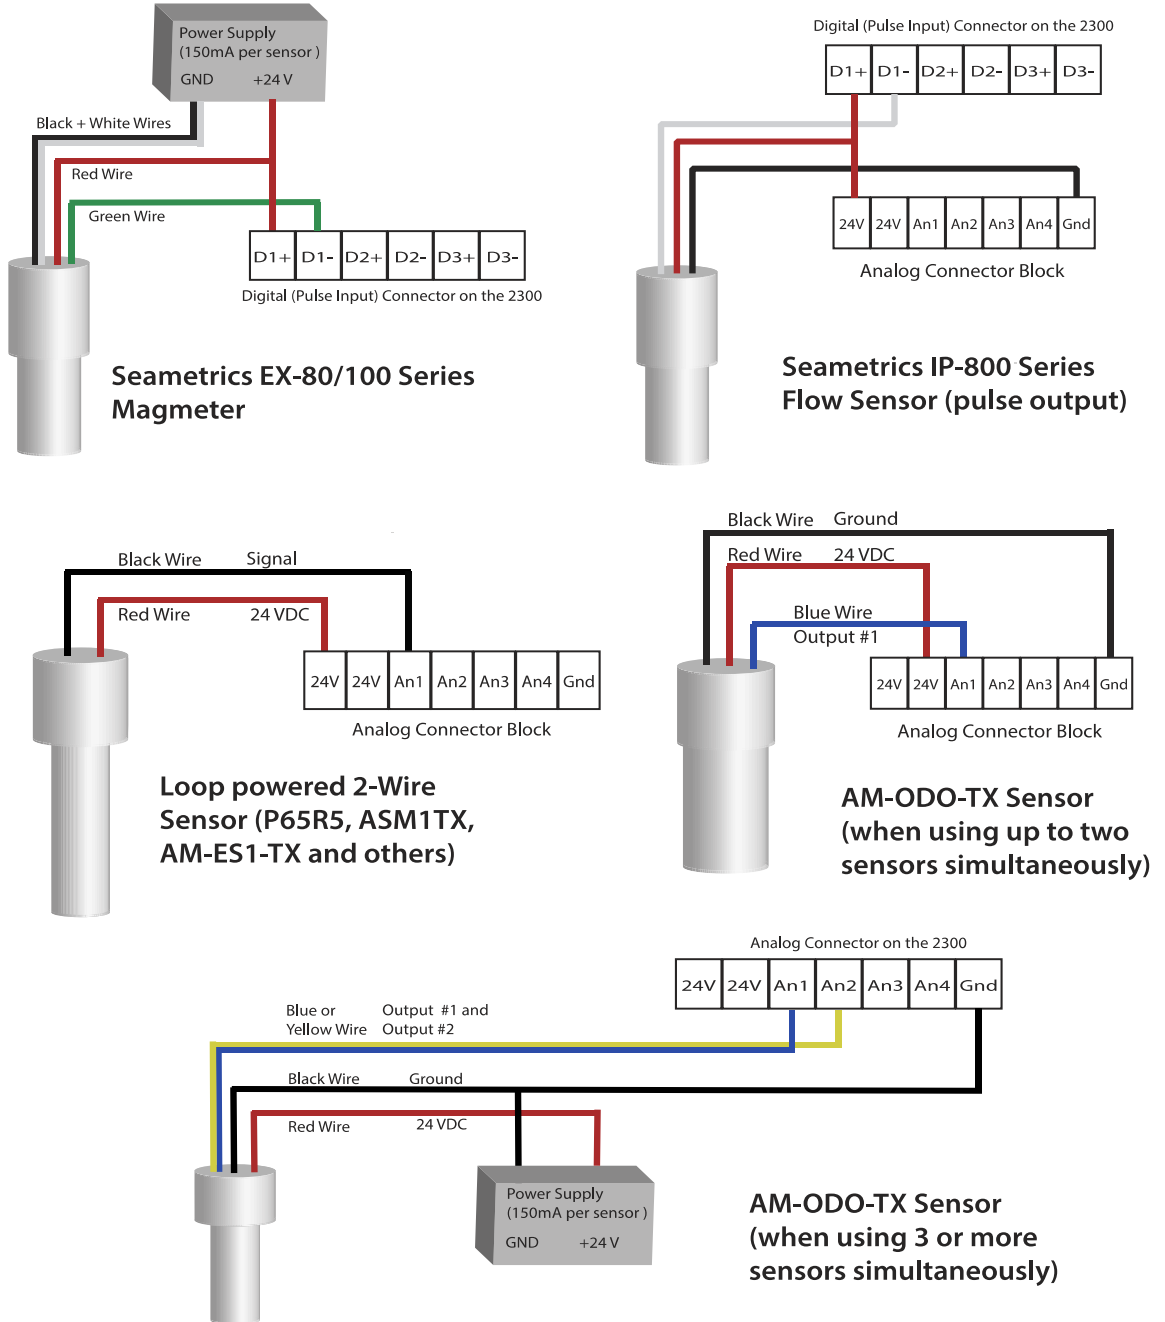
Power Supply
(150mA per sensor )
GND +24 V

Black + White Wires
Red Wire
Green Wire

| D1+ | D1- | D2+ | D2- | D3+ | D3- |
|---|---|---|---|---|---|

Digital (Pulse Input) Connector on the 2300

Seametrics EX-80/100 Series Magmeter

Digital (Pulse Input) Connector on the 2300

| D1+ | D1- | D2+ | D2- | D3+ | D3- |
|---|---|---|---|---|---|

| 24V | 24V | An1 | An2 | An3 | An4 | Gnd |
|---|---|---|---|---|---|---|

Analog Connector Block

Seametrics IP-800 Series Flow Sensor (pulse output)

Black Wire Signal
Red Wire 24 VDC

| 24V | 24V | An1 | An2 | An3 | An4 | Gnd |
|---|---|---|---|---|---|---|

Analog Connector Block

Loop powered 2-Wire Sensor (P65R5, ASM1TX, AM-ES1-TX and others)

Black Wire Ground
Red Wire 24 VDC
Blue Wire
Output #1

| 24V | 24V | An1 | An2 | An3 | An4 | Gnd |
|---|---|---|---|---|---|---|

Analog Connector Block

AM-ODO-TX Sensor (when using up to two sensors simultaneously)

Analog Connector on the 2300

| 24V | 24V | An1 | An2 | An3 | An4 | Gnd |
|---|---|---|---|---|---|---|

Blue or Yellow Wire Output #1 and Output #2
Black Wire Ground
Red Wire 24 VDC

Power Supply
(150mA per sensor )
GND +24 V

AM-ODO-TX Sensor (when using 3 or more sensors simultaneously)